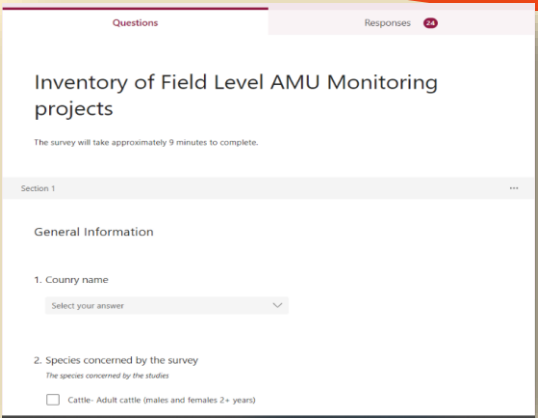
Questions

Responses 24

Inventory of Field Level AMU Monitoring projects

The survey will take approximately 9 minutes to complete.

Section 1

...

General Information

1. Counry name

Select your answer

2. Species concerned by the survey

The species concerned by the studies

Cattle- Adult cattle (males and females 2+ years)